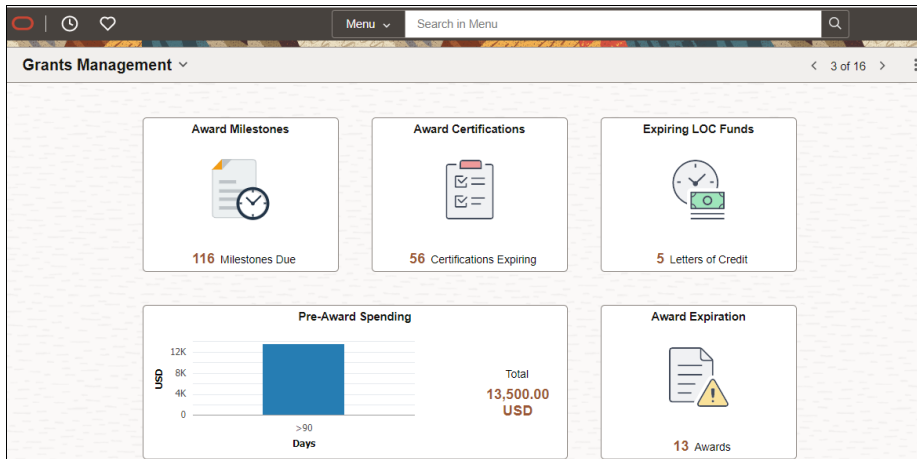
Menu
Search in Menu

Grants Management

3 of 16

Award Milestones

116 Milestones Due

Award Certifications

56 Certifications Expiring

Expiring LOC Funds

5 Letters of Credit

Pre-Award Spending

| USD | |
|---|---|
| 12K | |
| 8K | |
| 4K | |
| 0 | |
| | >90 |

Days

Total
13,500.00 USD

Award Expiration

13 Awards